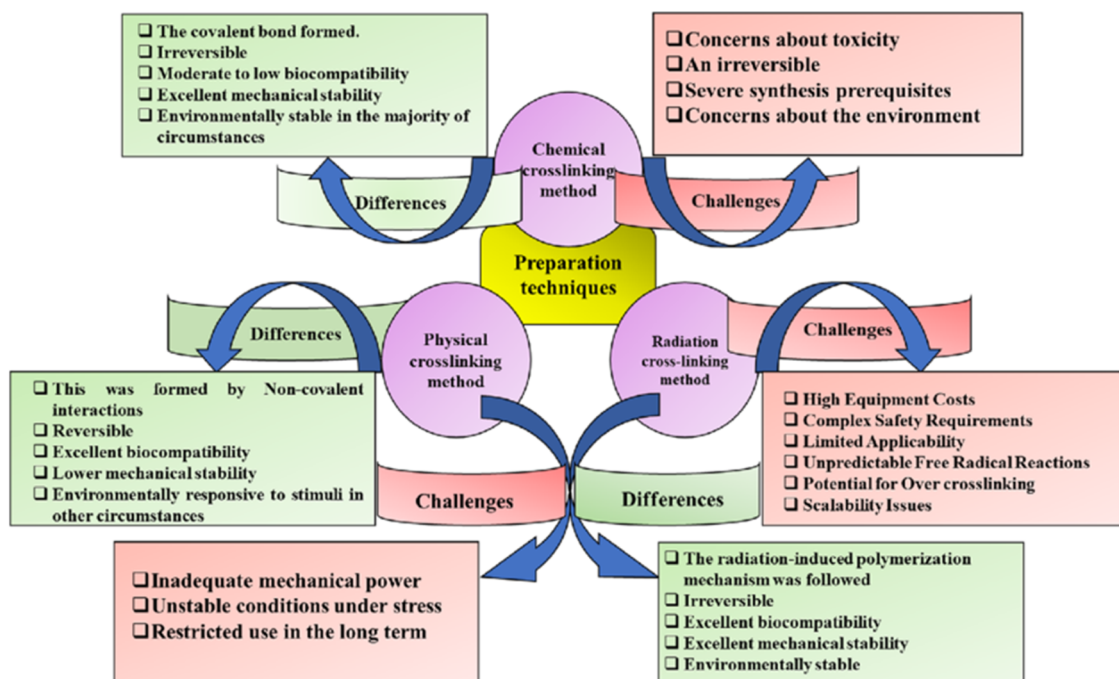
❑ The covalent bond formed.
❑ Irreversible
❑ Moderate to low biocompatibility
❑ Excellent mechanical stability
❑ Environmentally stable in the majority of circumstances

❑ Concerns about toxicity
❑ An irreversible
❑ Severe synthesis prerequisites
❑ Concerns about the environment

Differences

Chemical crosslinking method

Challenges

Preparation techniques

Differences

Physical crosslinking method

Radiation cross-linking method

Challenges

❑ This was formed by Non-covalent interactions
❑ Reversible
❑ Excellent biocompatibility
❑ Lower mechanical stability
❑ Environmentally responsive to stimuli in other circumstances

❑ High Equipment Costs
❑ Complex Safety Requirements
❑ Limited Applicability
❑ Unpredictable Free Radical Reactions
❑ Potential for Over crosslinking
❑ Scalability Issues

Challenges

Differences

❑ Inadequate mechanical power
❑ Unstable conditions under stress
❑ Restricted use in the long term

❑ The radiation-induced polymerization mechanism was followed
❑ Irreversible
❑ Excellent biocompatibility
❑ Excellent mechanical stability
❑ Environmentally stable